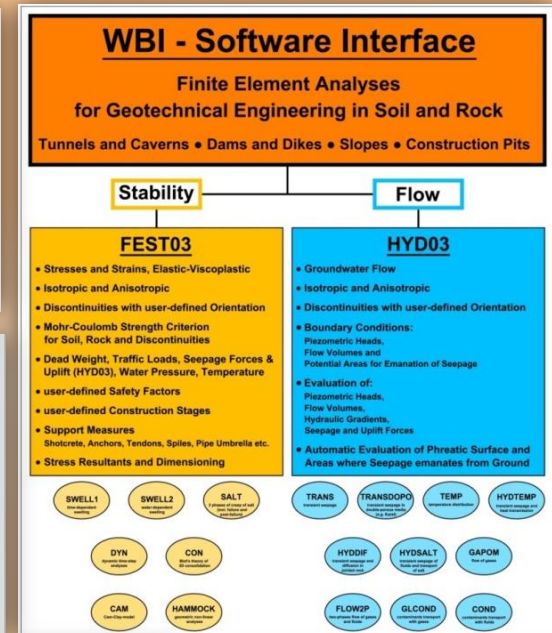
WBI - Software Interface

Finite Element Analyses for Geotechnical Engineering in Soil and Rock

Tunnels and Caverns • Dams and Dikes • Slopes • Construction Pits

Stability

Flow

FEST03

• Stresses and Strains, Elastic-Viscoplastic
• Isotropic and Anisotropic
• Discontinuities with user-defined Orientation
• Mohr-Coulomb Strength Criterion for Soil, Rock and Discontinuities
• Dead Weight, Traffic Loads, Seepage Forces & Uplift (HYD03), Water Pressure, Temperature
• user-defined Safety Factors
• user-defined Construction Stages
• Support Measures
Shotcrete, Anchors, Tendons, Spiles, Pipe Umbrella etc.
• Stress Resultants and Dimensioning

HYD03

• Groundwater Flow
• Isotropic and Anisotropic
• Discontinuities with user-defined Orientation
• Boundary Conditions:
Piezometric Heads, Flow Volumes and Potential Areas for Emanation of Seepage
• Evaluation of:
Piezometric Heads, Flow Volumes, Hydraulic Gradients, Seepage and Uplift Forces
• Automatic Evaluation of Phreatic Surface and Areas where Seepage emanates from Ground

SWELL1 time-dependent swelling

SWELL2 water-dependent swelling

SALT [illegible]

DYN dynamic time-step analyses

CON Biot's theory of 3D consolidation

CAM Cam-Clay-model

HAMMOCK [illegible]

TRANS transient seepage

TRANSDOPO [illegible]

TEMP temperature distribution

HYDTEMP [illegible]

HYDDIF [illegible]

HYDSALT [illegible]

GAPOM flow of gases

FLOW2P two-phase flow of gases and fluids

GLCOND contaminants transport with gases

COND contaminants transport with fluids